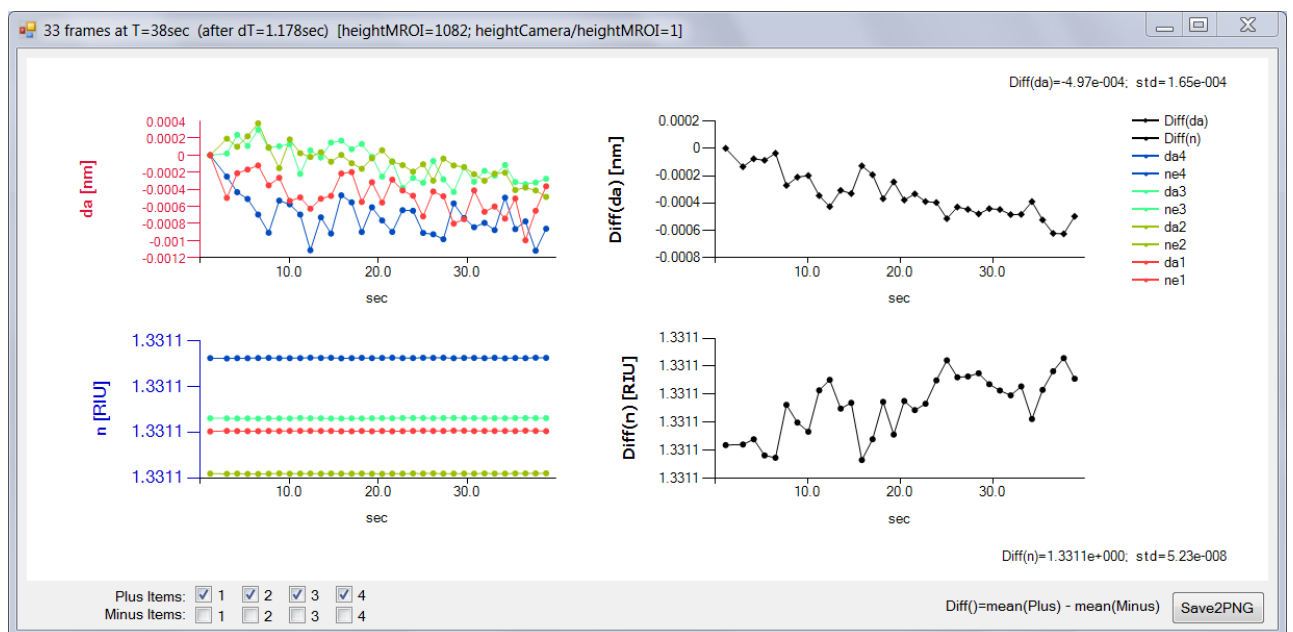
33 frames at T=38sec (after dT=1.178sec) [heightMROI=1082; heightCamera/heightMROI=1]

Diff(da)=-4.97e-004; std=1.65e-004

0.0004
0.0002
0
-0.0002
-0.0004
-0.0006
-0.0008
-0.001
-0.0012
da [nm]
10.0
20.0
30.0
sec

0.0002
0
-0.0002
-0.0004
-0.0006
-0.0008
Diff(da) [nm]
10.0
20.0
30.0
sec

Diff(da)
Diff(n)
da4
ne4
da3
ne3
da2
ne2
da1
ne1

1.3311
1.3311
1.3311
1.3311
n [RIU]
10.0
20.0
30.0
sec

1.3311
1.3311
1.3311
1.3311
1.3311
1.3311
Diff(n) [RIU]
10.0
20.0
30.0
sec

Diff(n)=1.3311e+000; std=5.23e-008

Plus Items: ☑ 1 ☑ 2 ☑ 3 ☑ 4
Minus Items: ☐ 1 ☐ 2 ☐ 3 ☐ 4

Diff()=mean(Plus) - mean(Minus)
Save2PNG